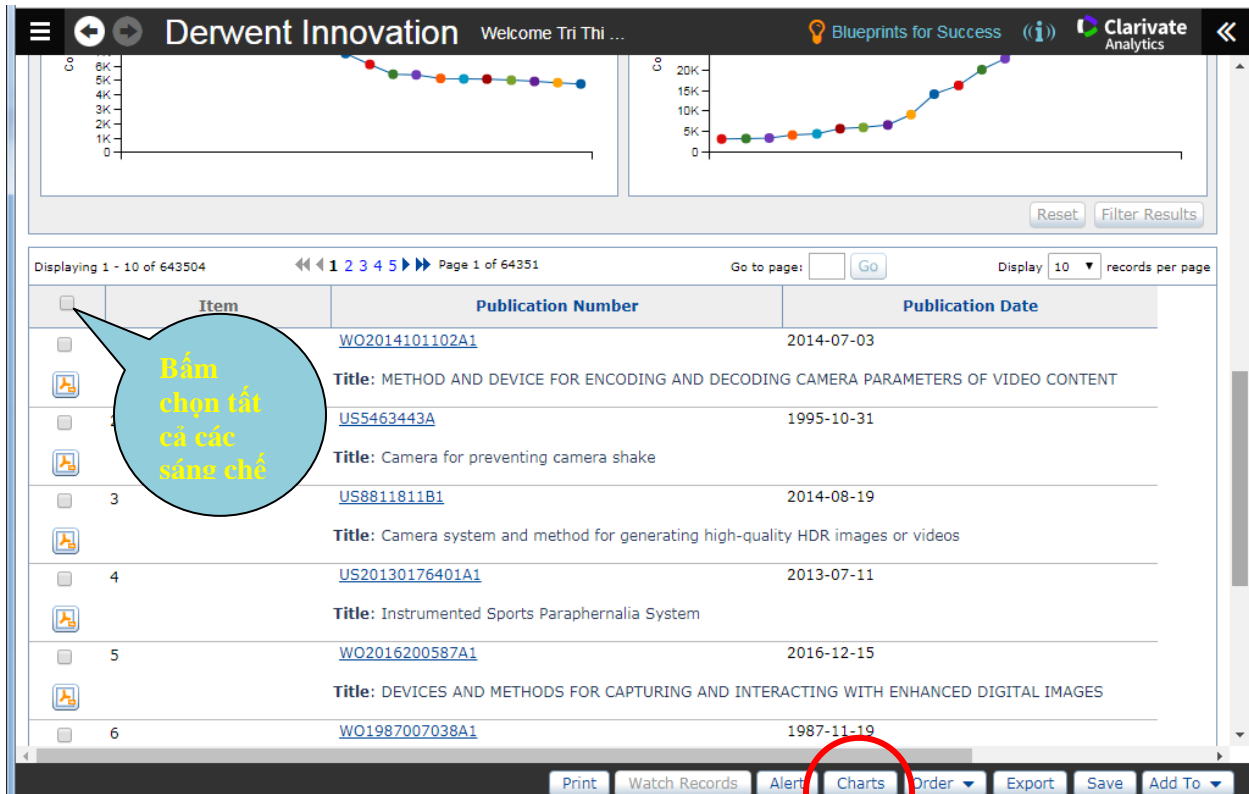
Derwent Innovation Welcome Tri Thi ... Blueprints for Success Clarivate Analytics

Co
6K
5K
4K
3K
2K
1K
0

Co
20K
15K
10K
5K
0

Reset Filter Results

Displaying 1 - 10 of 643504 1 2 3 4 5 Page 1 of 64351 Go to page: Go Display 10 records per page

| | Item | Publication Number | Publication Date |
|---|---|---|---|
| | | WO2014101102A1 | 2014-07-03 |
| | | Title: METHOD AND DEVICE FOR ENCODING AND DECODING CAMERA PARAMETERS OF VIDEO CONTENT | |
| | 2 | US5463443A | 1995-10-31 |
| | | Title: Camera for preventing camera shake | |
| | 3 | US8811811B1 | 2014-08-19 |
| | | Title: Camera system and method for generating high-quality HDR images or videos | |
| | 4 | US20130176401A1 | 2013-07-11 |
| | | Title: Instrumented Sports Paraphernalia System | |
| | 5 | WO2016200587A1 | 2016-12-15 |
| | | Title: DEVICES AND METHODS FOR CAPTURING AND INTERACTING WITH ENHANCED DIGITAL IMAGES | |
| | 6 | WO1987007038A1 | 1987-11-19 |

Bấm chọn tất cả các sáng chế

Print Watch Records Alert Charts Order Export Save Add To